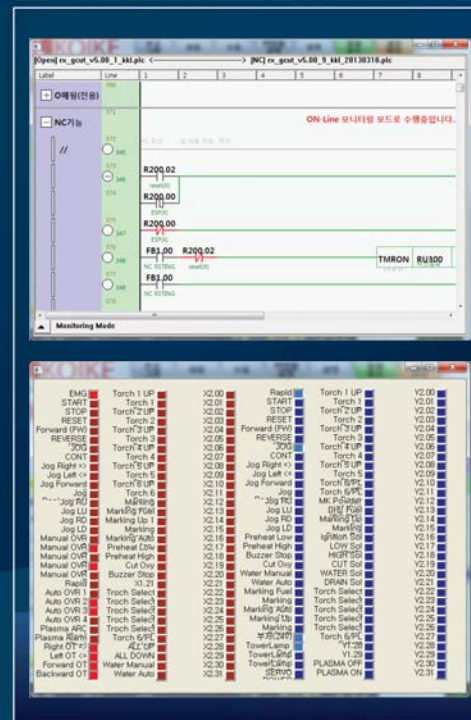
KOIKE

[Open] rx_gcut_v5.00_1_kkl.plc <——————> [NC] rx_gcut_v5.00_9_kkl_20130318.plc

Label | Line | 1 | 2 | 3 | 4 | 5 | 6 | 7 | 8

+ O배링(전용)

− NC기능

ON-Line 모니터링 모드로 수행중입니다.

//

R200.02
R200.00
R200.00
F81.00 R200.02
TMRON RU300
F81.00

Monitoring Mode

EMG
START
STOP
RESET
Forward (FW)
REVERSE
JOG
CONT
Jog Right
Jog Left
Jog Forward
Jog
Jog RD
Jog LU
Jog RD
Jog LD
Manual OVR
Manual OVR
Manual OVR
Manual OVR
Manual OVR
Rapid
Auto OVR 1
Auto OVR 2
Auto OVR 3
Auto OVR 4
Plasma ARC
Plasma Alarm
Right OT
Left OT
Forward OT
Backward OT

Torch 1 UP
Torch 1
Torch 2 UP
Torch 2
Torch 3 UP
Torch 3
Torch 4 UP
Torch 4
Torch 5 UP
Torch 5
Torch 6 UP
Torch 6
Marking
Marking Fuel
Marking Up 1
Marking
Marking Auto
Preheat Low
Preheat High
Cut Oxy
Buzzer Stop
X1.21
Torch Select
Torch Select
Torch Select
Torch Select
Torch Select
Torch 6/PL
Torch UP
ALL DOWN
Water Manual
Water Auto

X2.00
X2.01
X2.02
X2.03
X2.04
X2.05
X2.06
X2.07
X2.08
X2.09
X2.10
X2.11
X2.12
X2.13
X2.14
X2.15
X2.16
X2.17
X2.18
X2.19
X2.20
X2.21
X2.22
X2.23
X2.24
X2.25
X2.26
X2.27
X2.28
X2.29
X2.30
X2.31

Rapid
START
STOP
RESET
Forward (FW)
REVERSE
JOG
CONT
Jog Right
Jog Left
Jog Forward
Jog
Jog RD
Jog LU
Jog RD
Jog LD
Preheat Low
Preheat High
Buzzer Stop
Cut Oxy
Water Manual
Water Auto
Marking Fuel
Marking
Marking Auto
Marking Up
부저(24V)
TowerLamp
TowerLamp
TowerLamp
SERVO

Torch 1 UP
Torch 1
Torch 2 UP
Torch 2
Torch 3 UP
Torch 3
Torch 4 UP
Torch 4
Torch 5 UP
Torch 5
Torch 6/PL
Torch 6/PL
MK Power
DIST Fuel
Marking
Marking
Ignition Sol
LOW Sol
HIGH Sol
CUT Sol
WATER Sol
DRAIN Sol
Torch Select
Torch Select
Torch Select
Torch Select
Torch Select
Torch 6/PL
Y1.28
Y1.29
PLASMA OFF
PLASMA ON

Y2.00
Y2.01
Y2.02
Y2.03
Y2.04
Y2.05
Y2.06
Y2.07
Y2.08
Y2.09
Y2.10
Y2.11
Y2.12
Y2.13
Y2.14
Y2.15
Y2.16
Y2.17
Y2.18
Y2.19
Y2.20
Y2.21
Y2.22
Y2.23
Y2.24
Y2.25
Y2.26
Y2.27
Y2.28
Y2.29
Y2.30
Y2.31